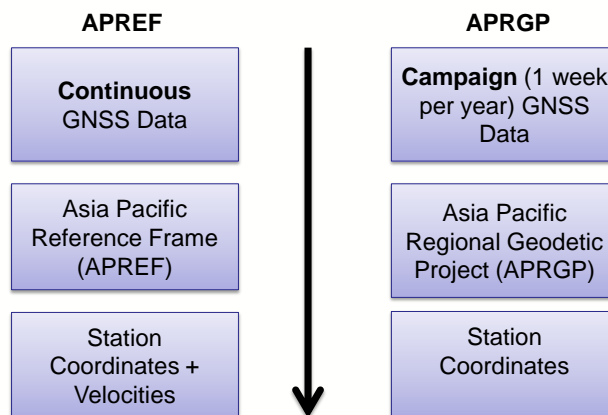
APREF

Continuous GNSS Data

Asia Pacific Reference Frame (APREF)

Station Coordinates + Velocities

APRGP

Campaign (1 week per year) GNSS Data

Asia Pacific Regional Geodetic Project (APRGP)

Station Coordinates